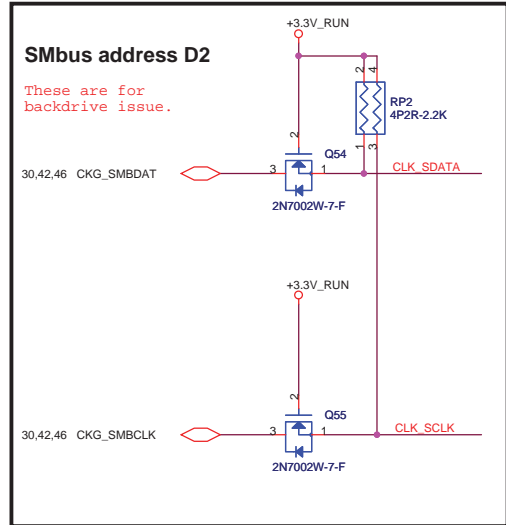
SMbus address D2

These are for backdrive issue.

+3.3V_RUN

2 4

RP2
4P2R-2.2K

1 3

2

Q54

30,42,46 CKG_SMBDAT

3 1

CLK_SDATA

2N7002W-7-F

+3.3V_RUN

2

Q55

30,42,46 CKG_SMBCLK

3 1

CLK_SCLK

2N7002W-7-F